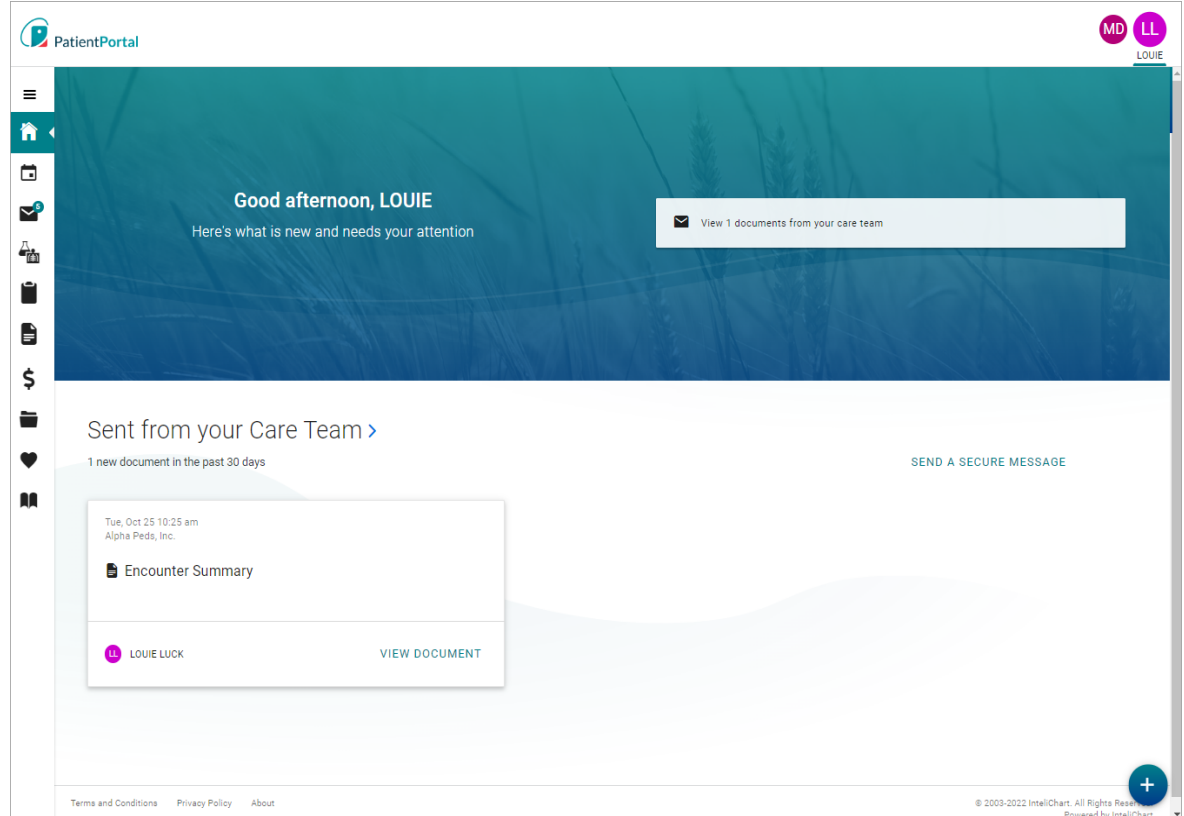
PatientPortal

MD LL
LOUIE

6

Good afternoon, LOUIE
Here's what is new and needs your attention

View 1 documents from your care team

Sent from your Care Team >
1 new document in the past 30 days

SEND A SECURE MESSAGE

Tue, Oct 25 10:25 am
Alpha Peds, Inc.

Encounter Summary

LL LOUIE LUCK

VIEW DOCUMENT

Terms and Conditions Privacy Policy About

© 2003-2022 InteliChart. All Rights Reser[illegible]
Powered by InteliChart

+